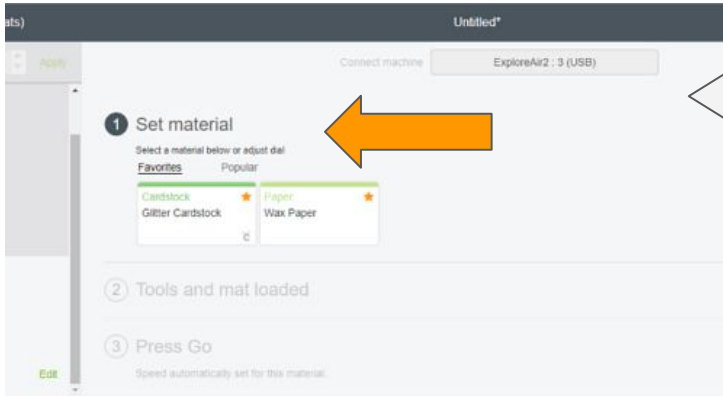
ats)

Untitled*

Apply

Connect machine

ExploreAir2 : 3 (USB)

1 Set material

Select a material below or adjust dial

Favorites Popular

Cardstock
Glitter Cardstock

Paper
Wax Paper

2 Tools and mat loaded

3 Press Go

Speed automatically set for this material.

Edit